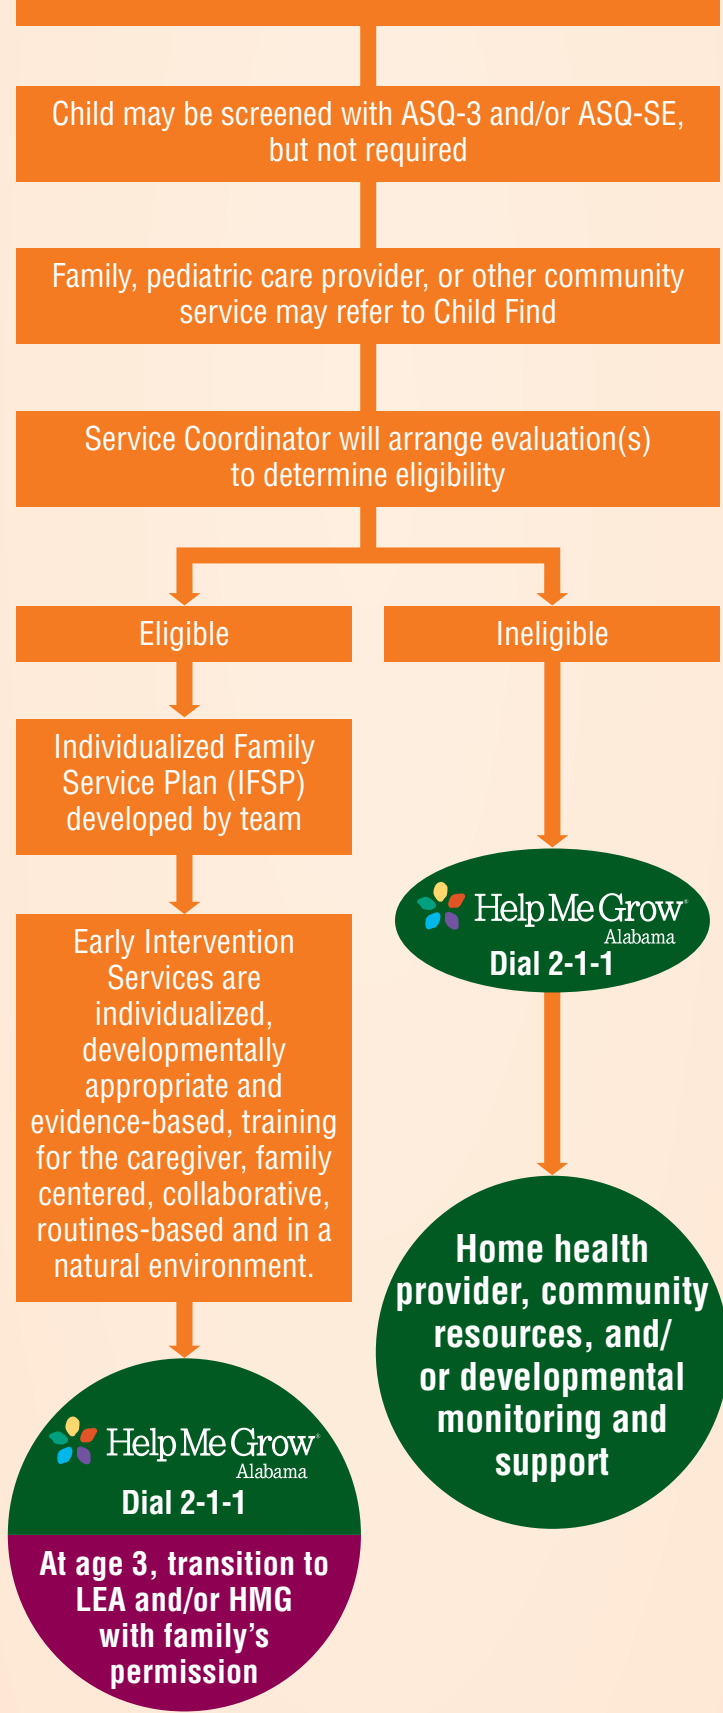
Child may be screened with ASQ-3 and/or ASQ-SE, but not required

Family, pediatric care provider, or other community service may refer to Child Find

Service Coordinator will arrange evaluation(s) to determine eligibility

Eligible

Ineligible

Individualized Family Service Plan (IFSP) developed by team

Help Me Grow® Alabama
Dial 2-1-1

Early Intervention Services are individualized, developmentally appropriate and evidence-based, training for the caregiver, family centered, collaborative, routines-based and in a natural environment.

Home health provider, community resources, and/ or developmental monitoring and support

Help Me Grow® Alabama
Dial 2-1-1

At age 3, transition to LEA and/or HMG with family's permission